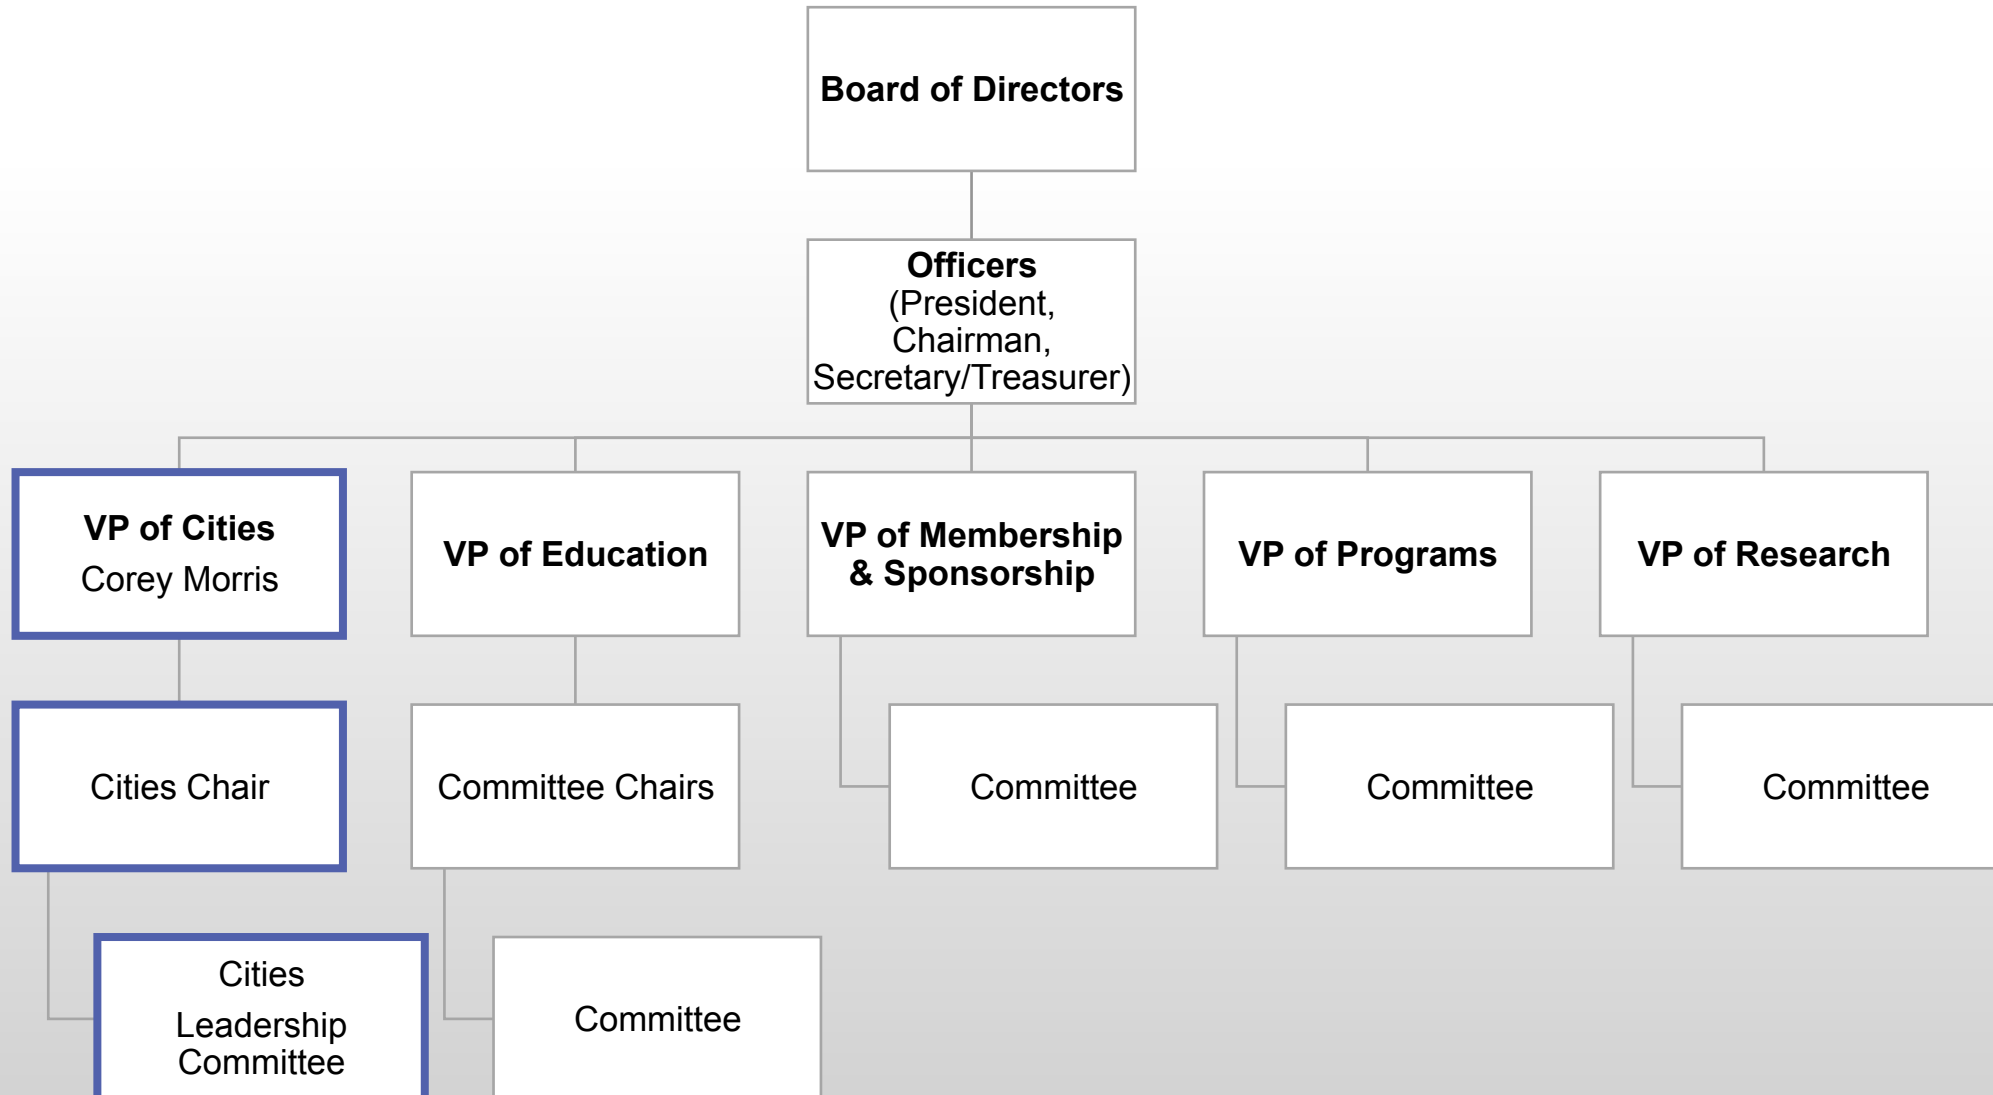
Board of Directors

Officers
(President,
Chairman,
Secretary/Treasurer)

VP of Cities
Corey Morris

VP of Education

VP of Membership & Sponsorship

VP of Programs

VP of Research

Cities Chair

Committee Chairs

Committee

Committee

Committee

Cities
Leadership
Committee

Committee